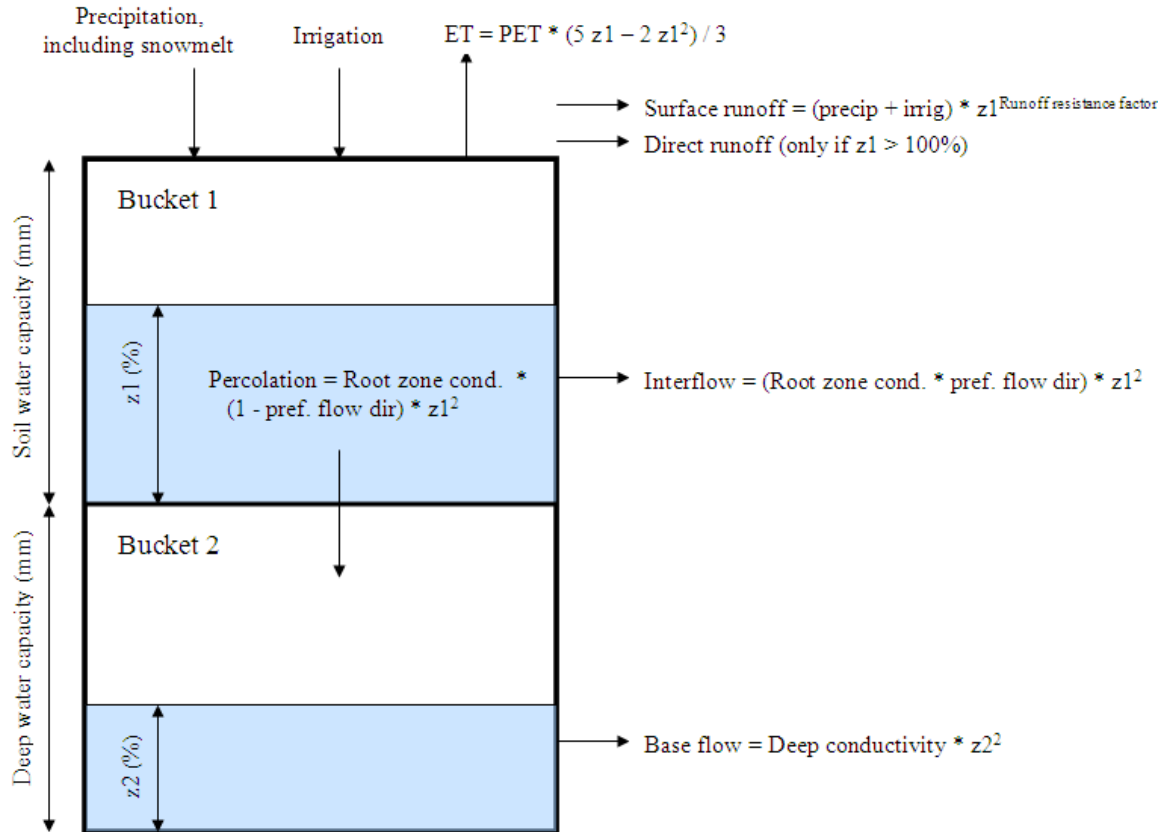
Precipitation, including snowmelt

Irrigation

ET = PET * (5 z1 – 2 z1$^2$) / 3

Surface runoff = (precip + irrig) * z1$^{\text{Runoff resistance factor}}$

Direct runoff (only if z1 > 100%)

Bucket 1

Soil water capacity (mm)

z1 (%)

Percolation = Root zone cond. * (1 - pref. flow dir) * z1$^2$

Interflow = (Root zone cond. * pref. flow dir) * z1$^2$

Bucket 2

Deep water capacity (mm)

z2 (%)

Base flow = Deep conductivity * z2$^2$